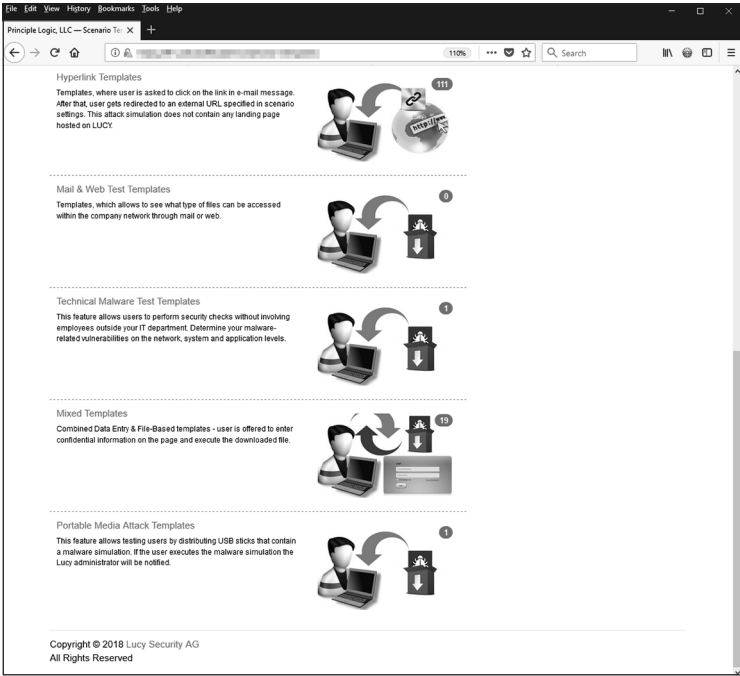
File Edit View History Bookmarks Tools Help

Principle Logic, LLC — Scenario Te ×  +

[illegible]  110%  ···  Search

Hyperlink Templates
Templates, where user is asked to click on the link in e-mail message. After that, user gets redirected to an external URL specified in scenario settings. This attack simulation does not contain any landing page hosted on LUCY.

111

http://www

Mail & Web Test Templates
Templates, which allows to see what type of files can be accessed within the company network through mail or web.

0

Technical Malware Test Templates
This feature allows users to perform security checks without involving employees outside your IT department. Determine your malware-related vulnerabilities on the network, system and application levels.

1

Mixed Templates
Combined Data Entry & File-Based templates - user is offered to enter confidential information on the page and execute the downloaded file.

19

Portable Media Attack Templates
This feature allows testing users by distributing USB sticks that contain a malware simulation. If the user executes the malware simulation the Lucy administrator will be notified.

1

Copyright © 2018 Lucy Security AG
All Rights Reserved